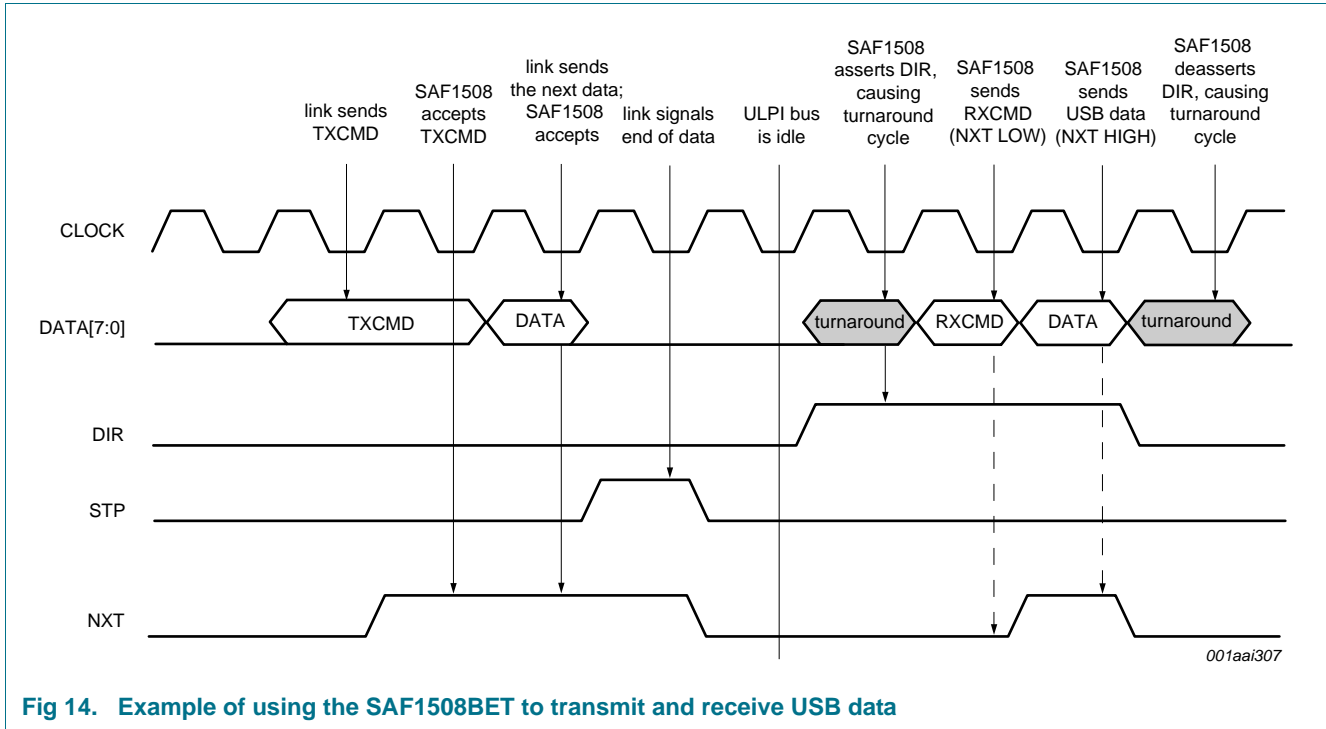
link sends TXCMD

SAF1508 accepts TXCMD

link sends the next data; SAF1508 accepts

link signals end of data

ULPI bus is idle

SAF1508 asserts DIR, causing turnaround cycle

SAF1508 sends RXCMD (NXT LOW)

SAF1508 sends USB data (NXT HIGH)

SAF1508 deasserts DIR, causing turnaround cycle

CLOCK

DATA[7:0]

TXCMD

DATA

turnaround

RXCMD

DATA

turnaround

DIR

STP

NXT

001aai307

Fig 14. Example of using the SAF1508BET to transmit and receive USB data